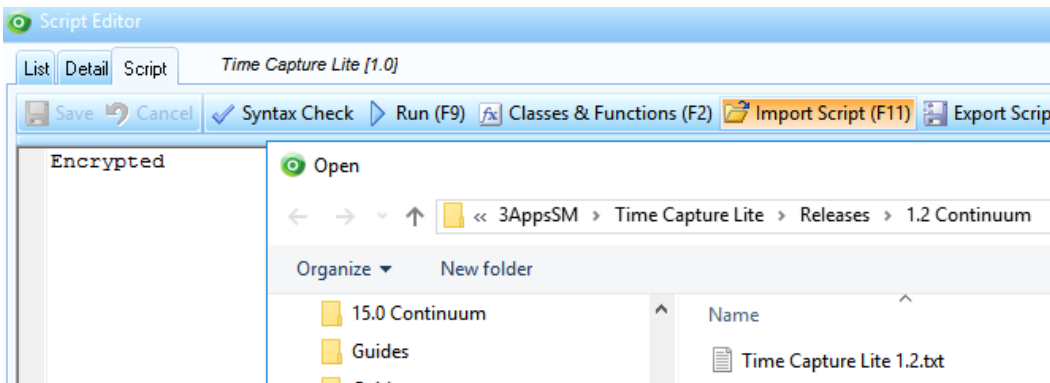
Script Editor

List Detail Script Time Capture Lite [1.0]

Save Cancel Syntax Check Run (F9) Classes & Functions (F2) Import Script (F11) Export Scrip

Encrypted

Open

« 3AppsSM › Time Capture Lite › Releases › 1.2 Continuum

Organize ▾ New folder

15.0 Continuum

Guides

Name

Time Capture Lite 1.2.txt